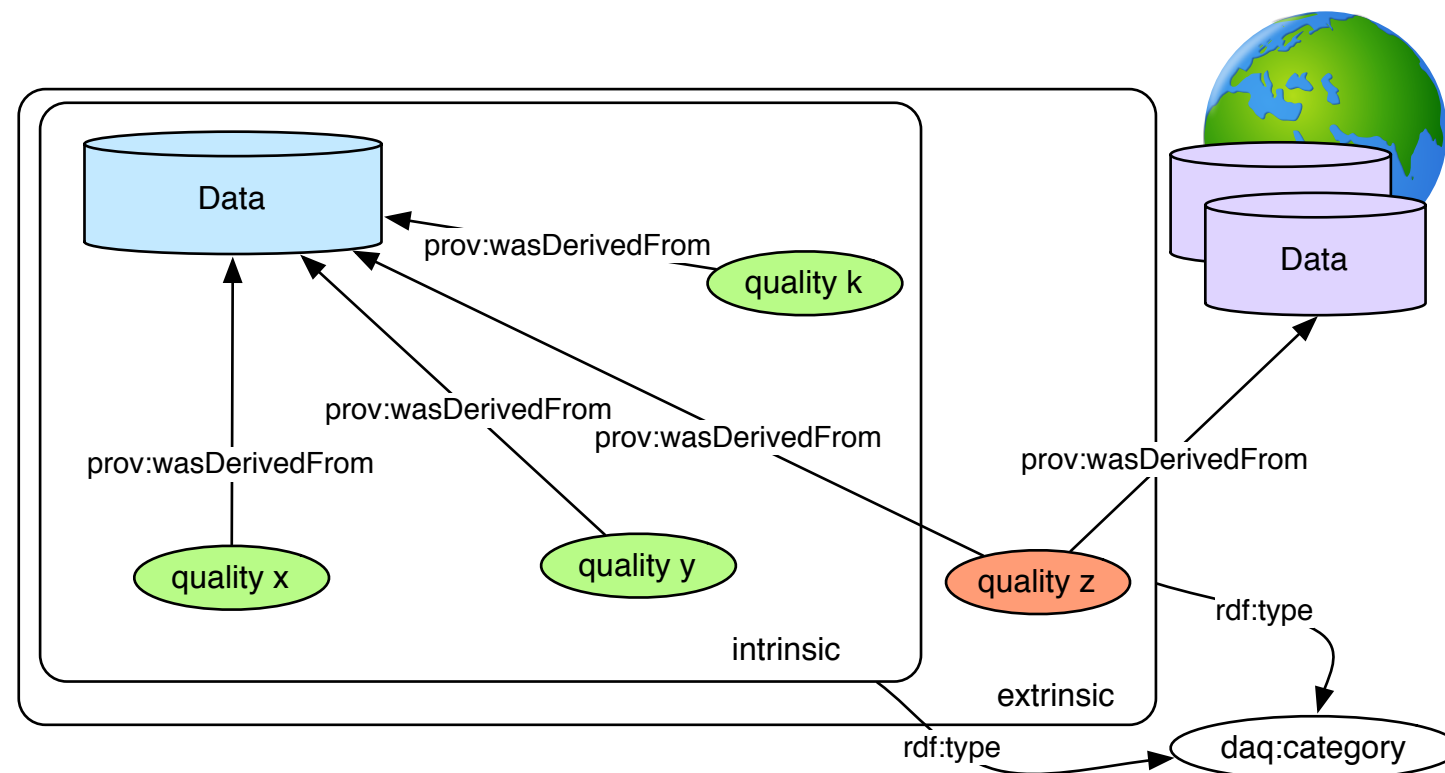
Data

prov:wasDerivedFrom

quality k

prov:wasDerivedFrom

prov:wasDerivedFrom

prov:wasDerivedFrom

quality x

quality y

intrinsic

Data

prov:wasDerivedFrom

quality z

rdf:type

extrinsic

rdf:type

daq:category